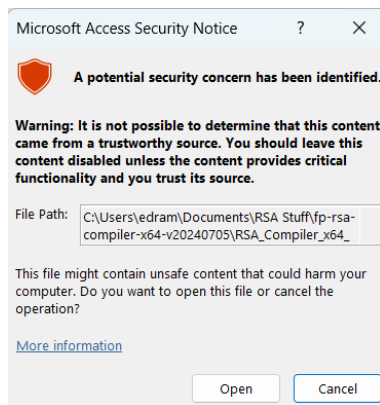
Microsoft Access Security Notice ? ✕

A potential security concern has been identified.

Warning: It is not possible to determine that this content came from a trustworthy source. You should leave this content disabled unless the content provides critical functionality and you trust its source.

File Path: C:\Users\edram\Documents\RSA Stuff\fp-rsa-compiler-x64-v20240705\RSA_Compiler_x64_

This file might contain unsafe content that could harm your computer. Do you want to open this file or cancel the operation?

More information

Open Cancel